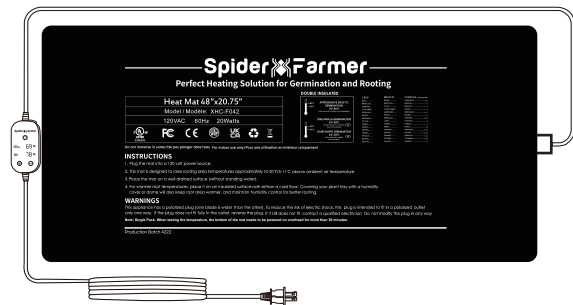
Spider Farmer

Perfect Heating Solution for Germination and Rooting

| Heat Mat 48"x20.75" |
|---|
| Model / Modèle: XHC-F042 |
| 120VAC 60Hz 20Watts |

DOUBLE INSULATED

Do not immerse in water/Ne pas plonger dans l'eau For indoor use only/Pour une utilisation en intérieur uniquement

INSTRUCTIONS

1. Plug the mat into a 120 volt power source.

2. The mat is designed to raise rooting area temperatures approximately 10-20°F(5-11°C) above ambient air temperature

3. Place the mat on a well drained surface (without standing water).

4. For warmer root temperatures, place it on an insulated surface with or without a cold floor. Covering your plant tray with a humidity cover or dome will also keep root area warmer, and maintain humidity control for better rooting.

WARNINGS

This appliance has a polarized plug (one blade is wider than the other). To reduce the risk of electric shock, this plug is intended to fit in a polarized outlet only one way. If the plug does not fit fully in the outlet, reverse the plug. If it still does not fit, contact a qualified electrician. Do not modify the plug in any way

Note: Single Pack. When testing the temperature, the bottom of the mat needs to be pressed on overhead for more than 30 minutes.

Production Batch: 4222

Spider Farmer

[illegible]